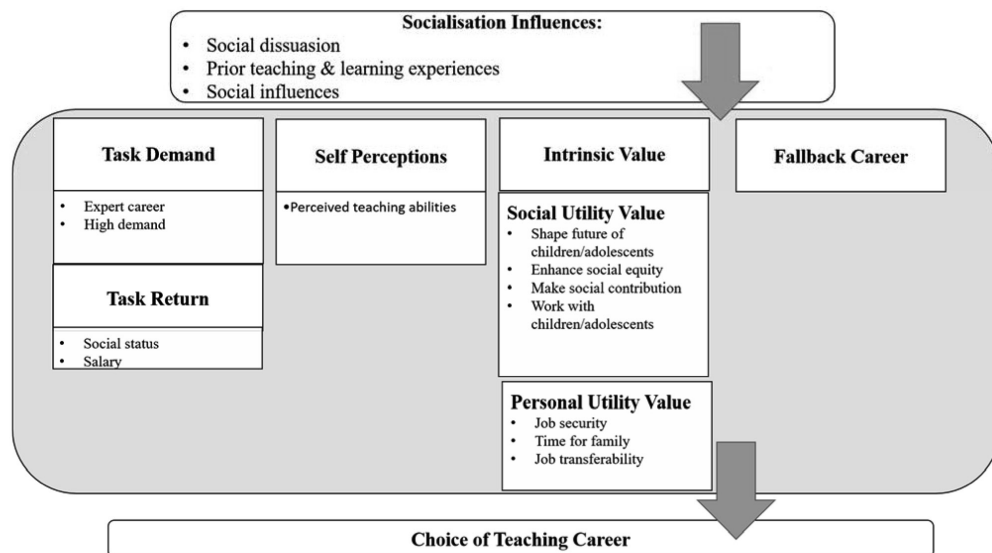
**Socialisation Influences:**
- Social dissuasion
- Prior teaching & learning experiences
- Social influences

**Task Demand**
- Expert career
- High demand

**Task Return**
- Social status
- Salary

**Self Perceptions**
- Perceived teaching abilities

**Intrinsic Value**

**Social Utility Value**
- Shape future of children/adolescents
- Enhance social equity
- Make social contribution
- Work with children/adolescents

**Personal Utility Value**
- Job security
- Time for family
- Job transferability

**Fallback Career**

**Choice of Teaching Career**